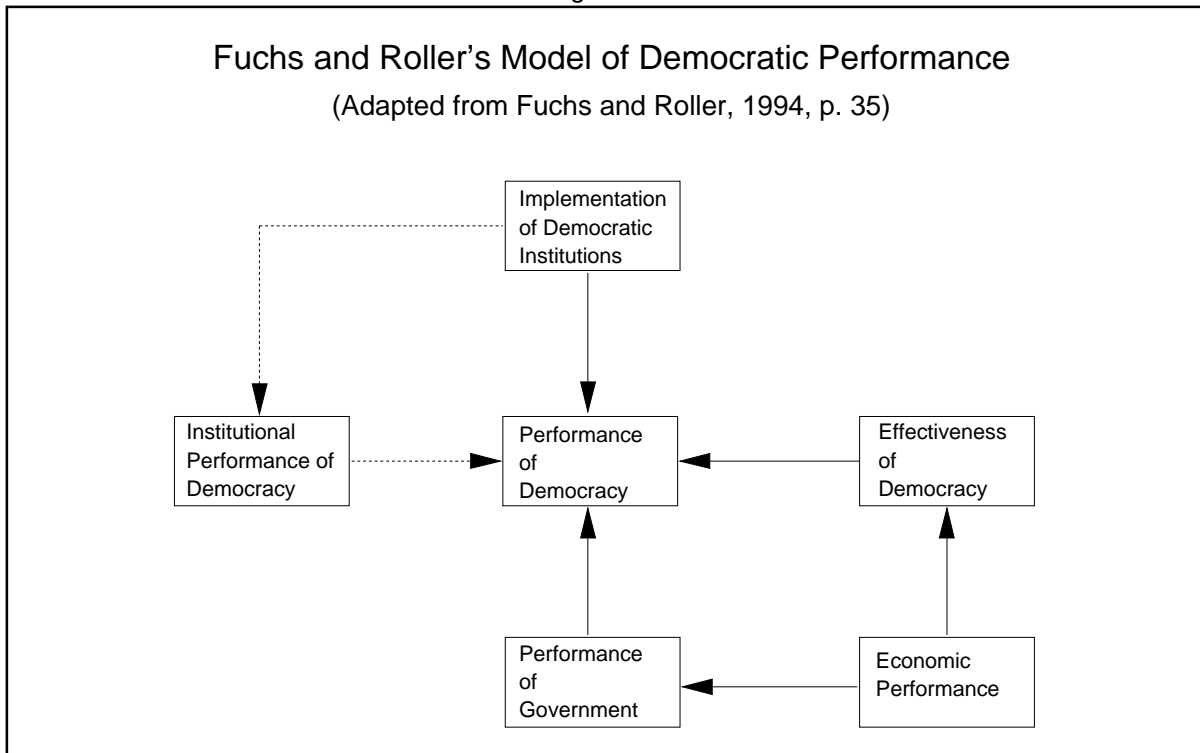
Fuchs and Roller's Model of Democratic Performance

(Adapted from Fuchs and Roller, 1994, p. 35)

Implementation of Democratic Institutions

Institutional Performance of Democracy

Performance of Democracy

Effectiveness of Democracy

Performance of Government

Economic Performance